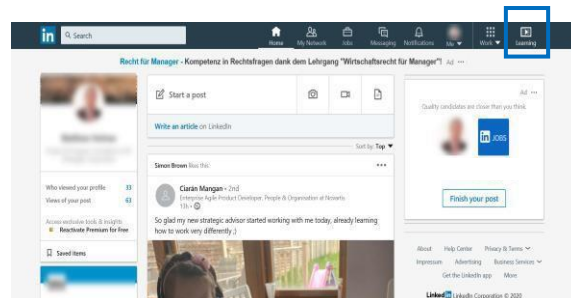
in Search

Home My Network Jobs Messaging Notifications Me Work Learning

Recht für Manager - Kompetenz in Rechtsfragen dank dem Lehrgang "Wirtschaftsrecht für Manager"! Ad ···

Start a post

Write an article on LinkedIn

Sort by: Top

Simon Brown likes this

Ciarán Mangan • 2nd
Enterprise Agile Product Developer, People & Organisation at Novartis
13h • 

So glad my new strategic advisor started working with me today, already learning how to work very differently ;)

Who viewed your profile 33
Views of your post 63

Access exclusive tools & insights
Reactivate Premium for Free

Saved items

Ad ···
Quality candidates are closer than you think.

in JOBS

Finish your post

About Help Center Privacy & Terms
Impressum Advertising Business Services
Get the LinkedIn app More

LinkedIn LinkedIn Corporation © 2020